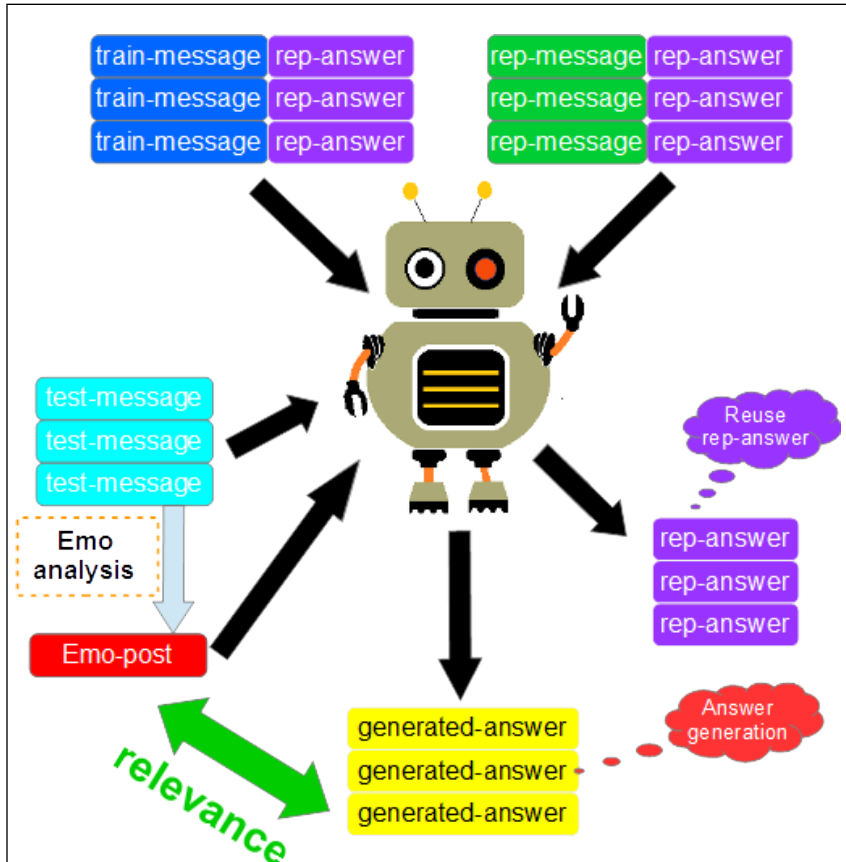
train-message rep-answer
train-message rep-answer
train-message rep-answer

rep-message rep-answer
rep-message rep-answer
rep-message rep-answer

test-message
test-message
test-message

Emo analysis

Emo-post

Reuse rep-answer

rep-answer
rep-answer
rep-answer

Answer generation

generated-answer
generated-answer
generated-answer

relevance